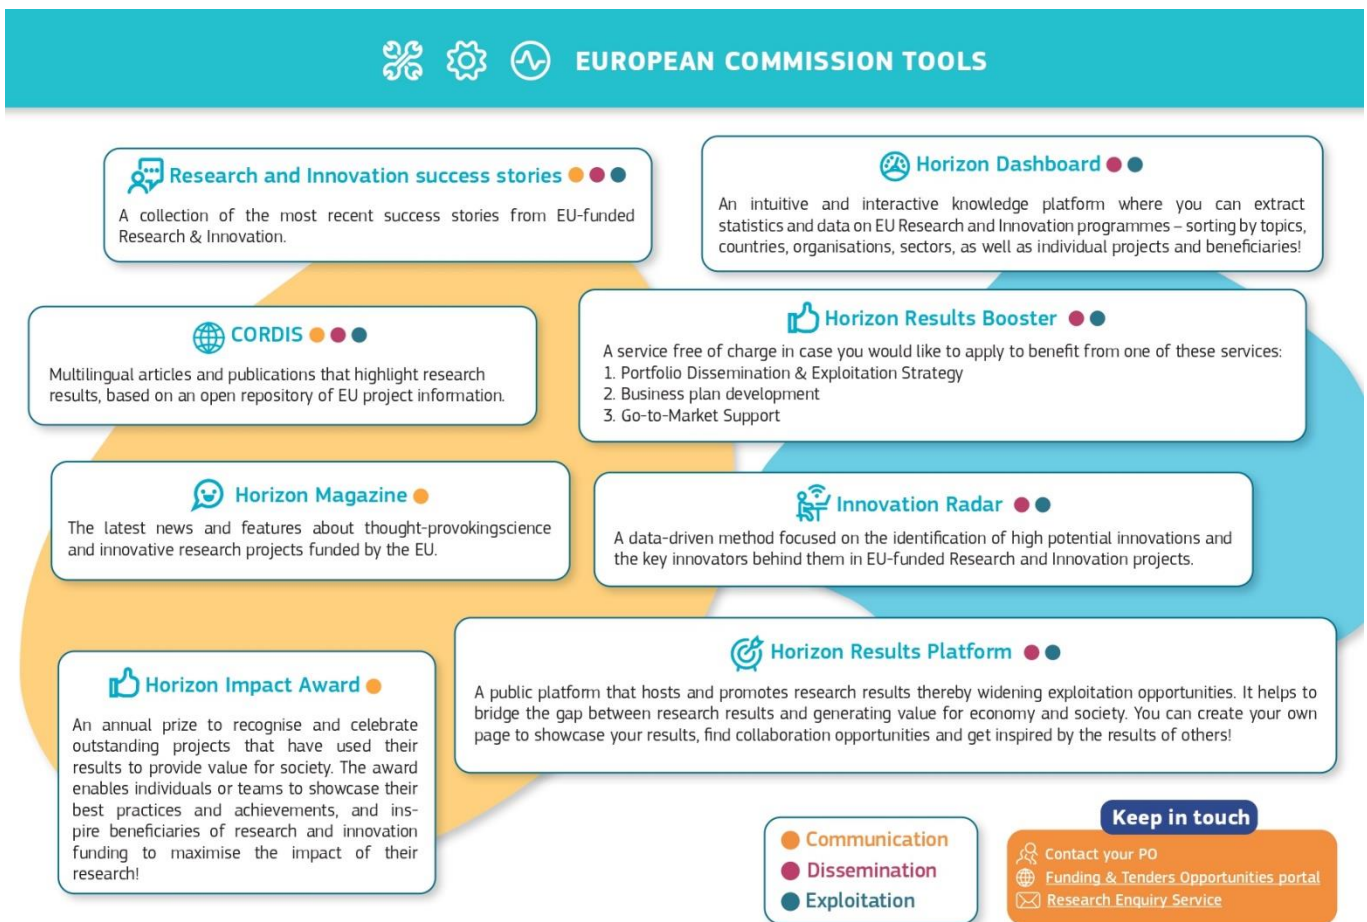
EUROPEAN COMMISSION TOOLS

Research and Innovation success stories

A collection of the most recent success stories from EU-funded Research & Innovation.

Horizon Dashboard

An intuitive and interactive knowledge platform where you can extract statistics and data on EU Research and Innovation programmes – sorting by topics, countries, organisations, sectors, as well as individual projects and beneficiaries!

CORDIS

Multilingual articles and publications that highlight research results, based on an open repository of EU project information.

Horizon Results Booster

A service free of charge in case you would like to apply to benefit from one of these services:
1. Portfolio Dissemination & Exploitation Strategy
2. Business plan development
3. Go-to-Market Support

Horizon Magazine

The latest news and features about thought-provokingscience and innovative research projects funded by the EU.

Innovation Radar

A data-driven method focused on the identification of high potential innovations and the key innovators behind them in EU-funded Research and Innovation projects.

Horizon Results Platform

A public platform that hosts and promotes research results thereby widening exploitation opportunities. It helps to bridge the gap between research results and generating value for economy and society. You can create your own page to showcase your results, find collaboration opportunities and get inspired by the results of others!

Horizon Impact Award

An annual prize to recognise and celebrate outstanding projects that have used their results to provide value for society. The award enables individuals or teams to showcase their best practices and achievements, and inspire beneficiaries of research and innovation funding to maximise the impact of their research!

Communication
Dissemination
Exploitation

Keep in touch
Contact your PO
Funding & Tenders Opportunities portal
Research Enquiry Service